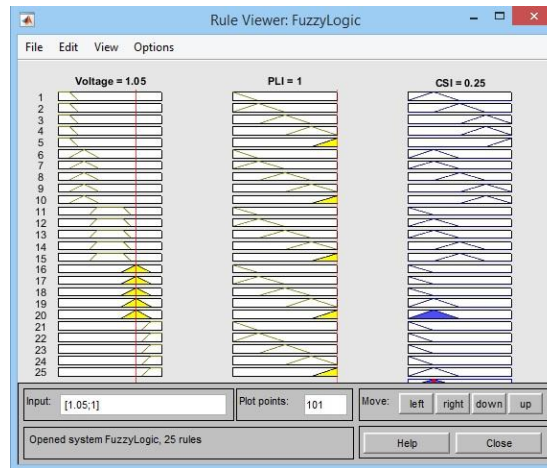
Rule Viewer: FuzzyLogic

File Edit View Options

Voltage = 1.05

PLI = 1

CSI = 0.25

1
2
3
4
5
6
7
8
9
10
11
12
13
14
15
16
17
18
19
20
21
22
23
24
25

Input: [1.05;1]

Plot points: 101

Move: left right down up

Opened system FuzzyLogic, 25 rules

Help

Close